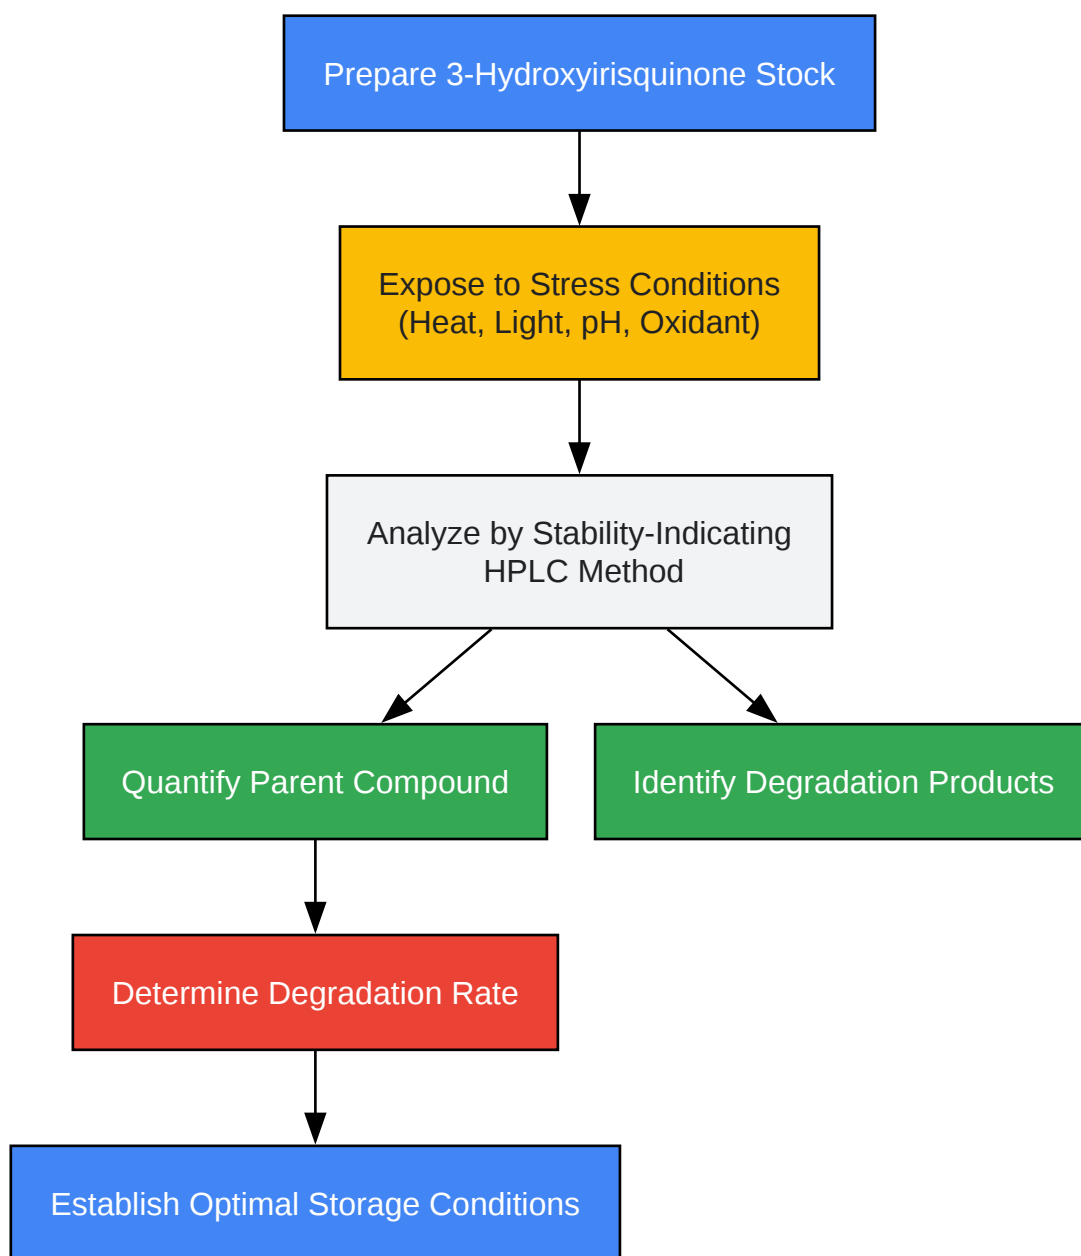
Prepare 3-Hydroxyirisquinone Stock

Expose to Stress Conditions (Heat, Light, pH, Oxidant)

Analyze by Stability-Indicating HPLC Method

Quantify Parent Compound

Identify Degradation Products

Determine Degradation Rate

Establish Optimal Storage Conditions